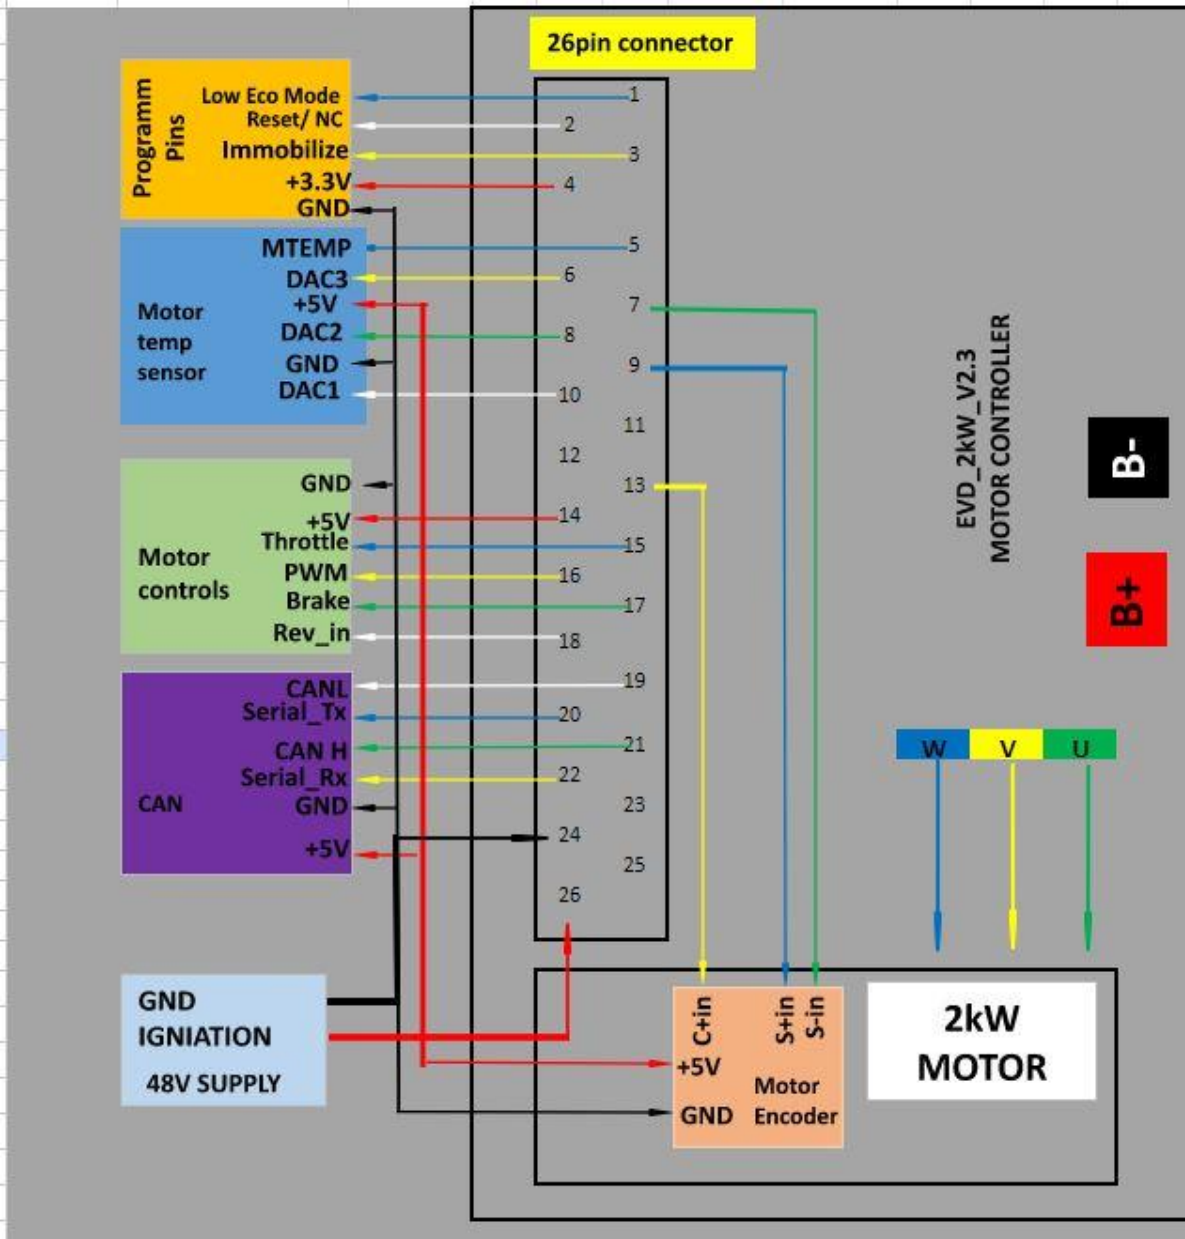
26pin connector

Programm Pins
Low Eco Mode
Reset/ NC
Immobilize
+3.3V
GND

Motor temp sensor
MTEMP
DAC3
+5V
DAC2
GND
DAC1

Motor controls
GND
+5V
Throttle
PWM
Brake
Rev_in

CAN
CANL
Serial_Tx
CAN H
Serial_Rx
GND
+5V

1
2
3
4
5
6
7
8
9
10
11
12
13
14
15
16
17
18
19
20
21
22
23
24
25
26

EVD_2kW_V2.3
MOTOR CONTROLLER

B-
B+

W
V
U

GND
IGNIATION
48V SUPPLY

C+in
S+in
S-in
+5V
GND
Motor
Encoder

2kW
MOTOR